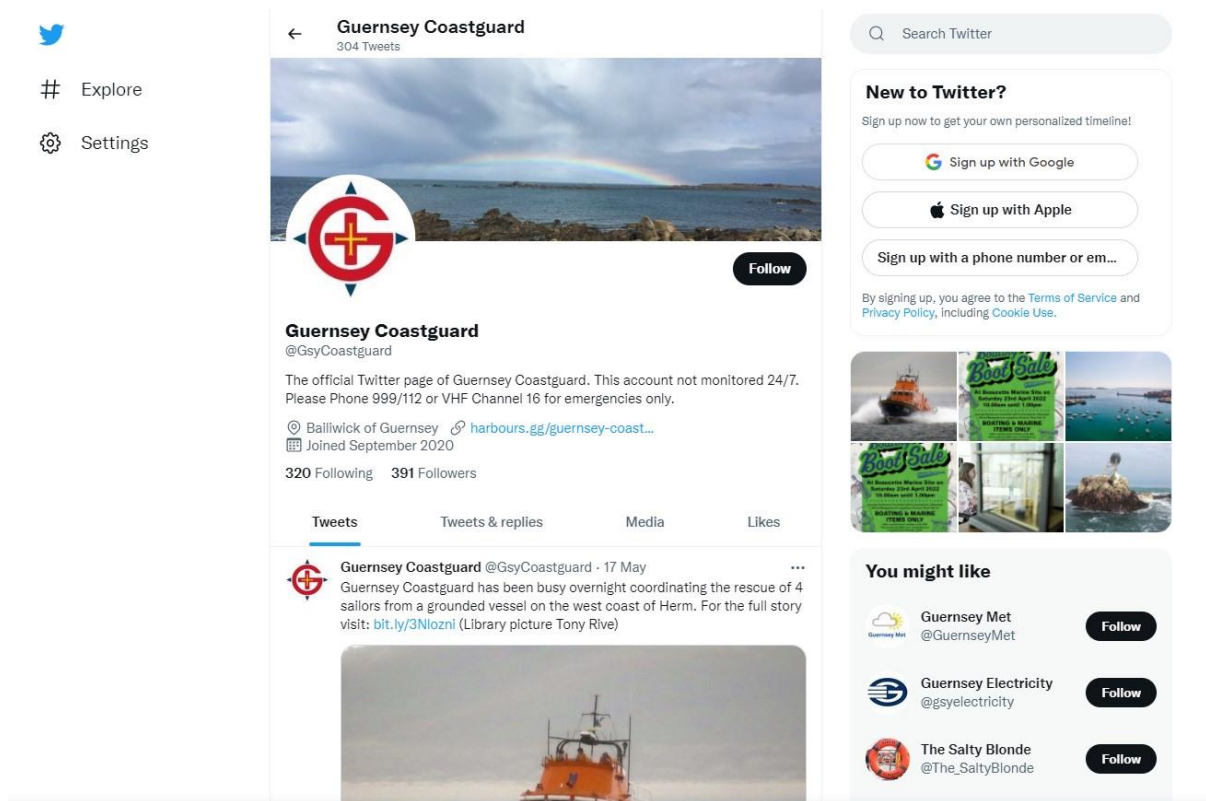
Explore

Settings

Guernsey Coastguard
304 Tweets

Follow

Guernsey Coastguard
@GsyCoastguard

The official Twitter page of Guernsey Coastguard. This account not monitored 24/7. Please Phone 999/112 or VHF Channel 16 for emergencies only.

Bailiwick of Guernsey harbours.gg/guernsey-coast...
Joined September 2020

320 Following 391 Followers

Tweets Tweets & replies Media Likes

Guernsey Coastguard @GsyCoastguard · 17 May
Guernsey Coastguard has been busy overnight coordinating the rescue of 4 sailors from a grounded vessel on the west coast of Herm. For the full story visit: bit.ly/3Nlozni (Library picture Tony Rive)

Search Twitter

New to Twitter?
Sign up now to get your own personalized timeline!

Sign up with Google

Sign up with Apple

Sign up with a phone number or em...

By signing up, you agree to the Terms of Service and Privacy Policy, including Cookie Use.

Boot Sale
BOATING & MARINE ITEMS ONLY

Boot Sale
BOATING & MARINE ITEMS ONLY

You might like

Guernsey Met
@GuernseyMet
Follow

Guernsey Electricity
@gsyelectricity
Follow

The Salty Blonde
@The_SaltyBlonde
Follow